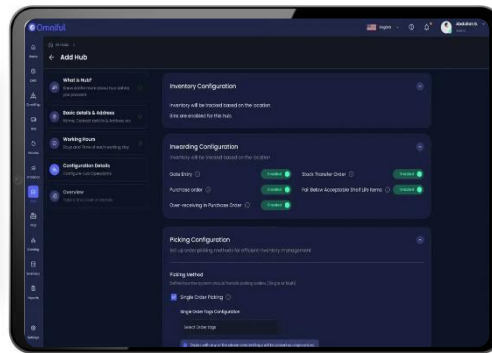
Omniful

English

Abdullah

All Hubs

Add Hub

What is Hub?

Basic details & Address

Working Hours

Configuration Details

Configure Hub Operations

Overview

Inventory Configuration

Inventory will be tracked based on the location.

Bins are enabled for this hub.

Inwarding Configuration

Inventory will be tracked based on the location

Gate Entry

Enabled

Stock Transfer Order

Enabled

Purchase order

Enabled

Fall Below Acceptable Shelf Life Items

Enabled

Over-receiving in Purchase Order

Enabled

Picking Configuration

Set up order picking methods for efficient inventory management

Picking Method

Single Order Picking

Single Order Tags Configuration

Select Order tags

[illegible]